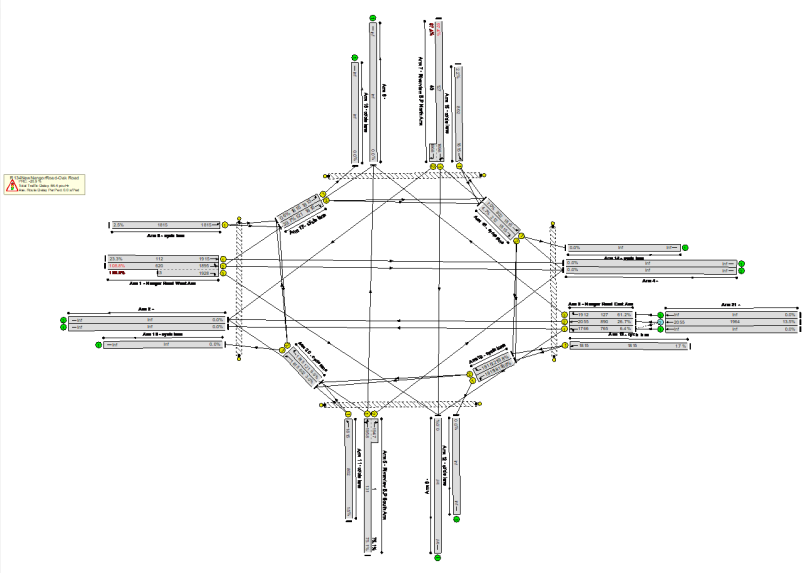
Arm 1 - Hanger Road West Arm
Arm 5 - cycle lane
Arm 2 -
Arm 13 - cycle lane
Arm 14 - cycle lane
Arm 4 -
Arm 3 - Hanger Road East Arm
Arm 21 -
Arm 15 - cycle lane
Arm 6 -
Arm 7 - Riverview Rd North Arm
Arm 8 - cycle lane
Arm 9 - Riverview Rd South Arm
Arm 11 - cycle lane
Arm 10 -
2.5%
1615
1615
23.3%
112
1615
108.4%
835
1855
108.9%
Inf
0.0%
Inf
0.0%
0.0%
Inf
Inf
0.0%
Inf
Inf
1612
127
51.2%
2055
590
28.7%
1746
755
6.4%
Inf
1584
0.0%
Inf
0.0%
1615
1615
1.7%
0.0%
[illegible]